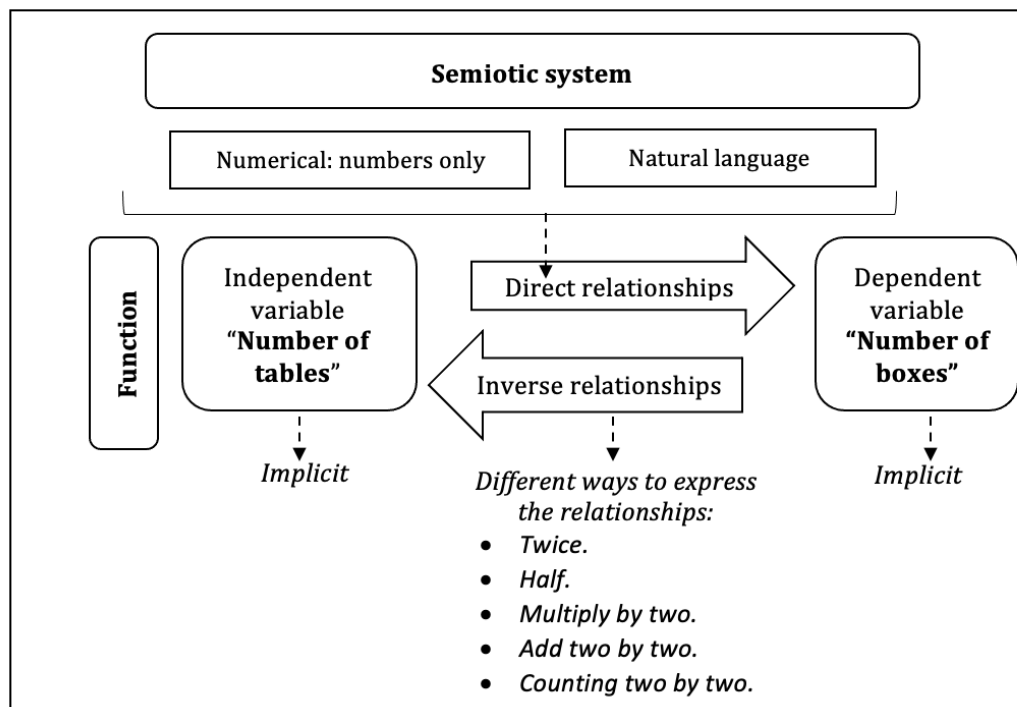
Semiotic system

Numerical: numbers only

Natural language

Function

Independent variable "Number of tables"

Direct relationships

Inverse relationships

Dependent variable "Number of boxes"

Implicit

Different ways to express the relationships:

- Twice.
- Half.
- Multiply by two.
- Add two by two.
- Counting two by two.

Implicit